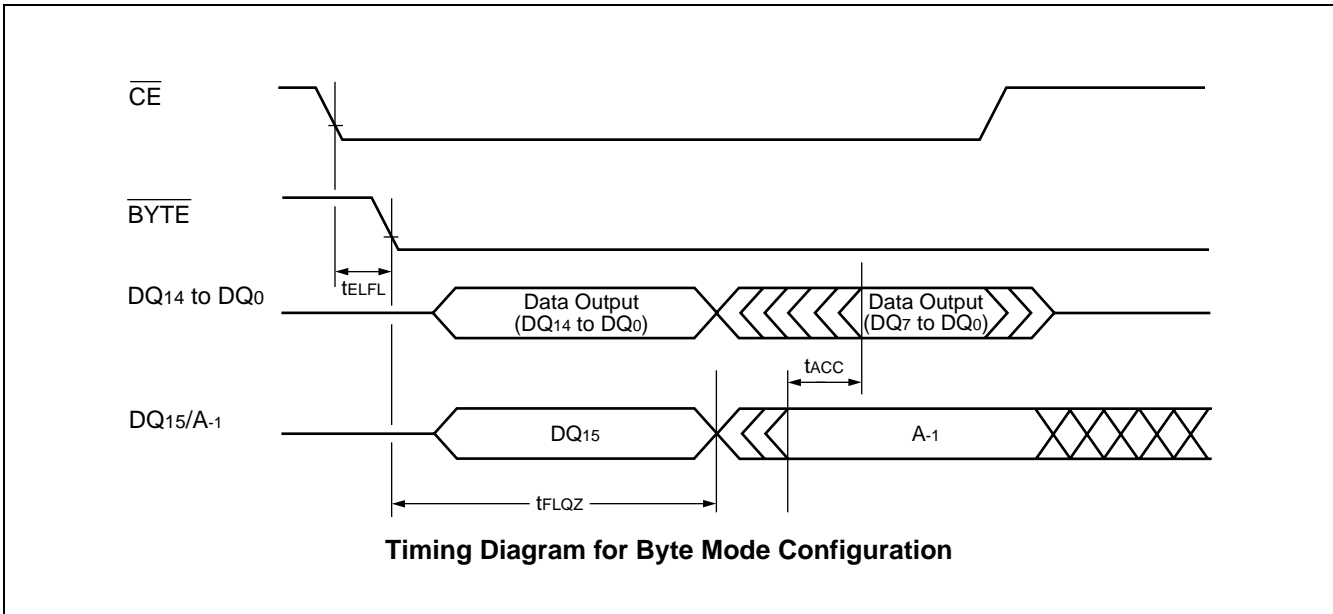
$\overline{CE}$

$\overline{BYTE}$

$t_{ELFL}$

$DQ_{14}$ to $DQ_{0}$

Data Output ($DQ_{14}$ to $DQ_{0}$)

Data Output ($DQ_{7}$ to $DQ_{0}$)

$t_{ACC}$

$DQ_{15}/A_{-1}$

$DQ_{15}$

$A_{-1}$

$t_{FLQZ}$

**Timing Diagram for Byte Mode Configuration**